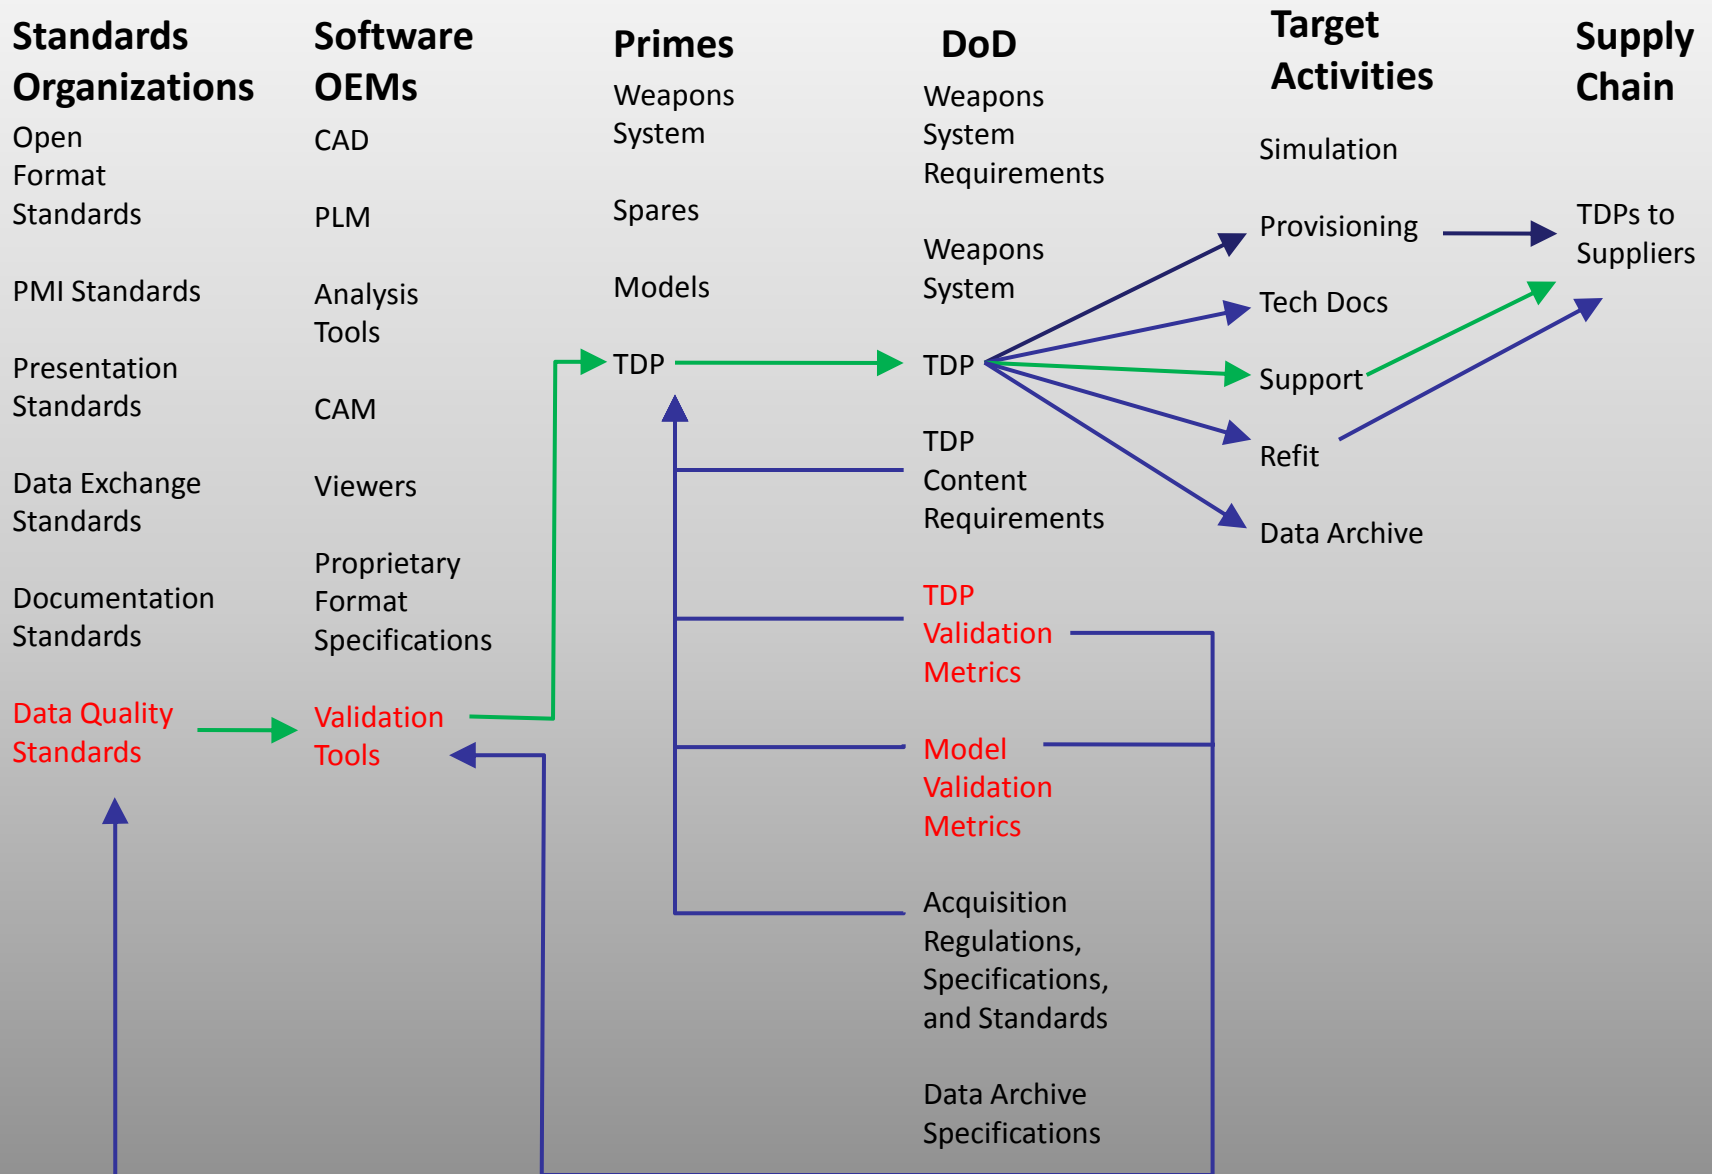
Standards Organizations

Open Format Standards

PMI Standards

Presentation Standards

Data Exchange Standards

Documentation Standards

Data Quality Standards

Software OEMs

CAD

PLM

Analysis Tools

CAM

Viewers

Proprietary Format Specifications

Validation Tools

Primes

Weapons System

Spares

Models

TDP

DoD

Weapons System Requirements

Weapons System

TDP

TDP Content Requirements

TDP Validation Metrics

Model Validation Metrics

Acquisition Regulations, Specifications, and Standards

Data Archive Specifications

Target Activities

Simulation

Provisioning

Tech Docs

Support

Refit

Data Archive

Supply Chain

TDPs to Suppliers